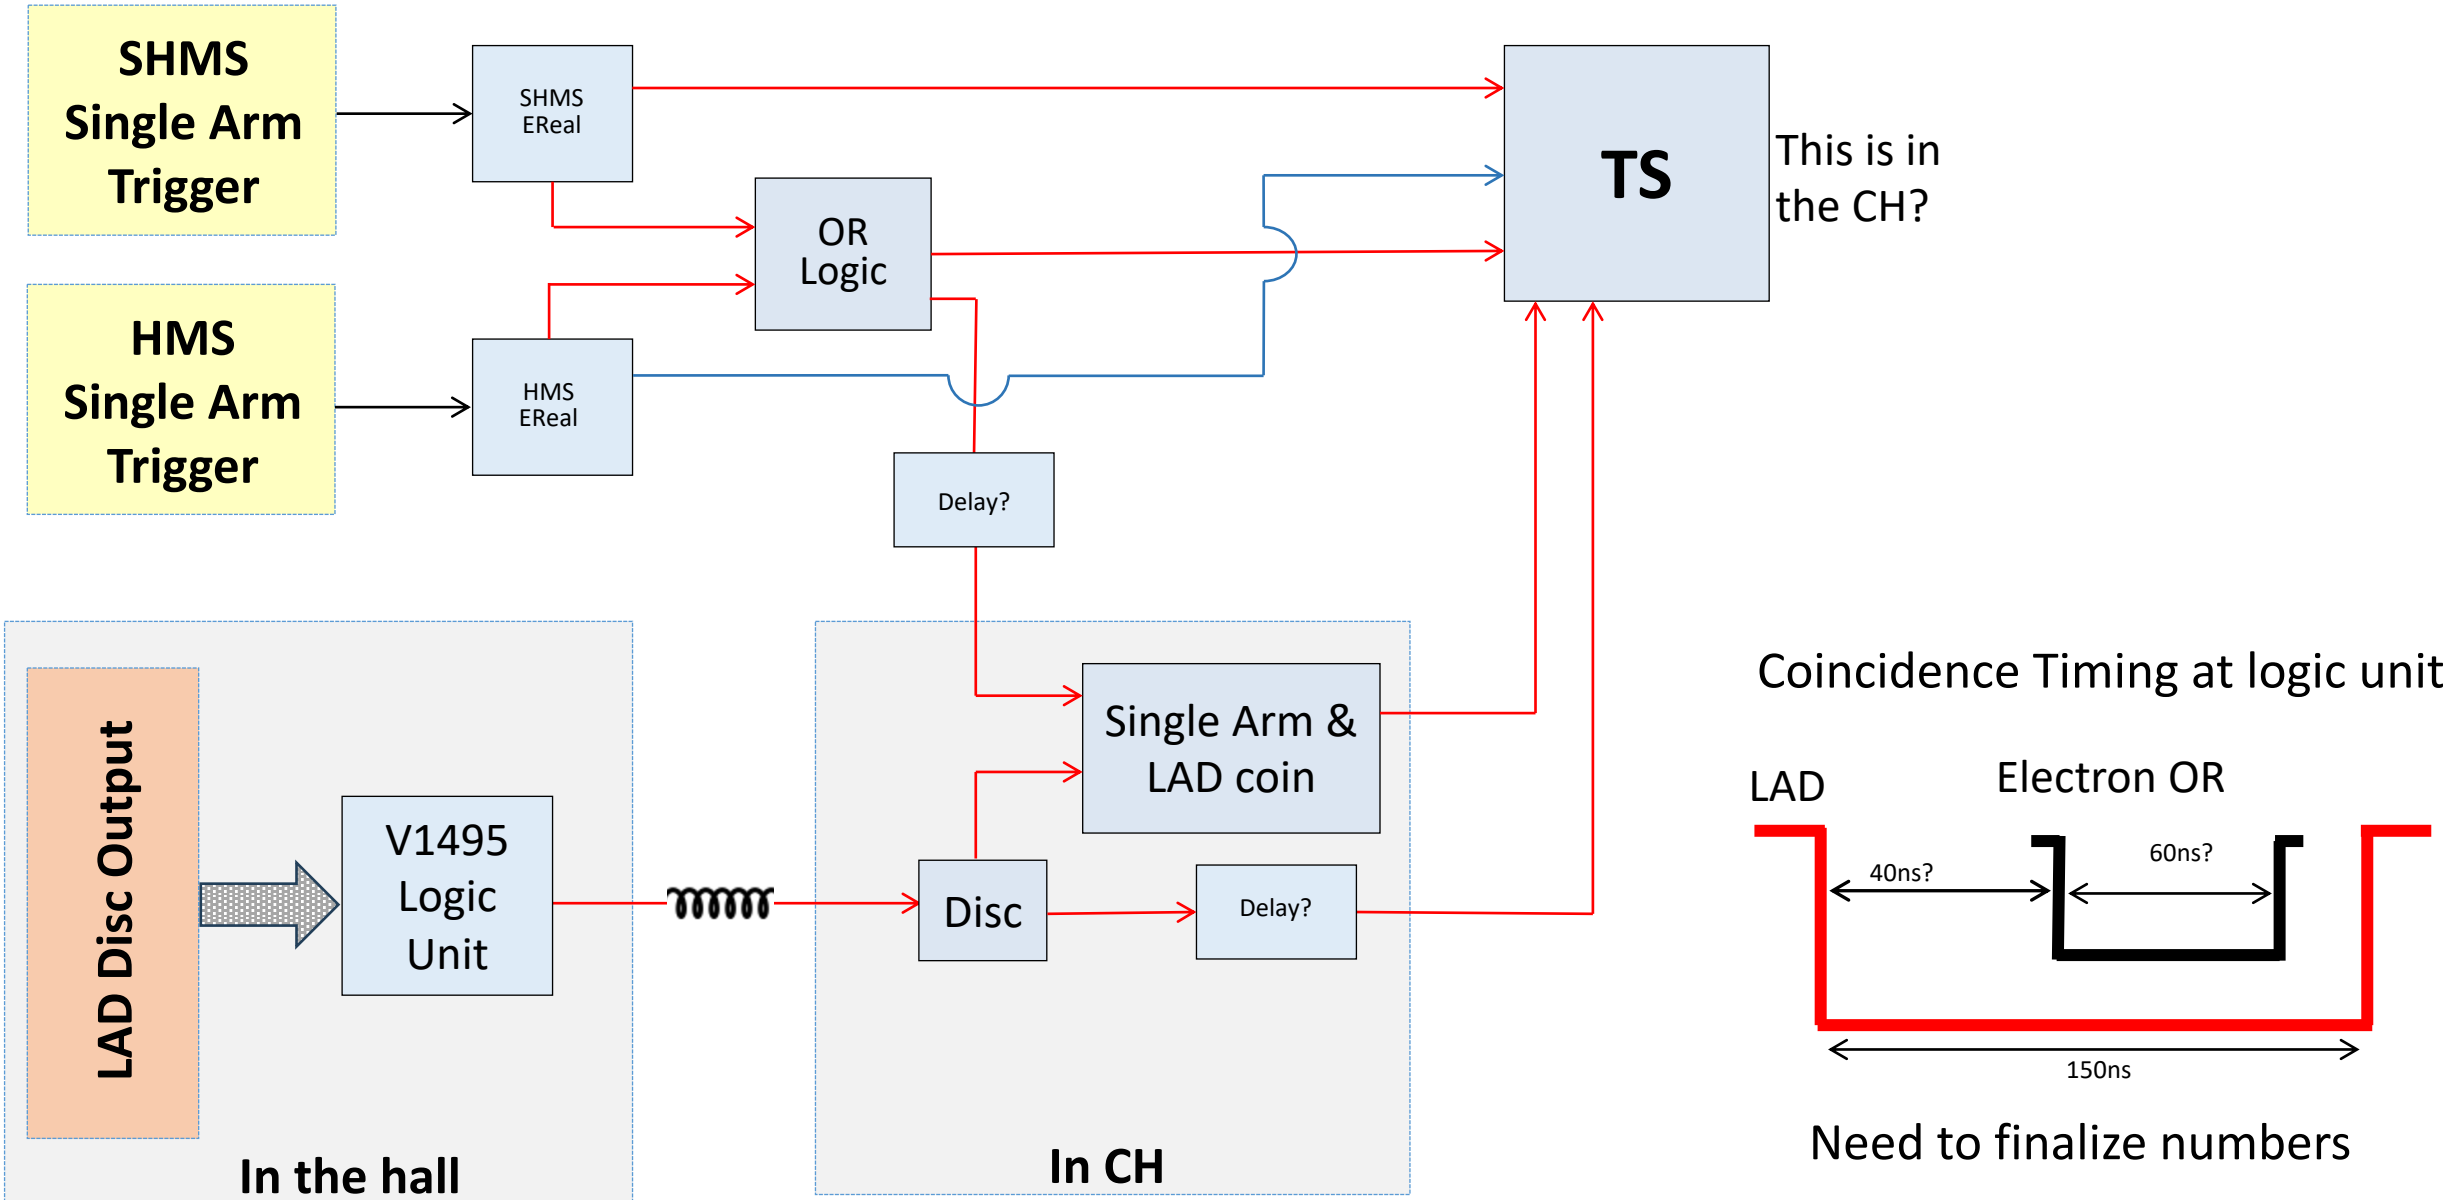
SHMS Single Arm Trigger

SHMS EReal

TS

This is in the CH?

OR Logic

HMS Single Arm Trigger

HMS EReal

Delay?

Coincidence Timing at logic unit

LAD Disc Output

V1495 Logic Unit

Single Arm & LAD coin

LAD

Electron OR

40ns?

60ns?

Disc

Delay?

150ns

Need to finalize numbers

In the hall

In CH